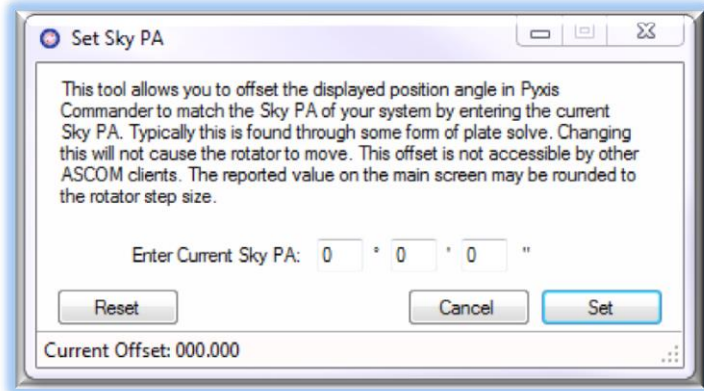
Set Sky PA

This tool allows you to offset the displayed position angle in Pyxis Commander to match the Sky PA of your system by entering the current Sky PA. Typically this is found through some form of plate solve. Changing this will not cause the rotator to move. This offset is not accessible by other ASCOM clients. The reported value on the main screen may be rounded to the rotator step size.

Enter Current Sky PA: 0 ° 0 ' 0 "

Reset

Cancel

Set

Current Offset: 000.000